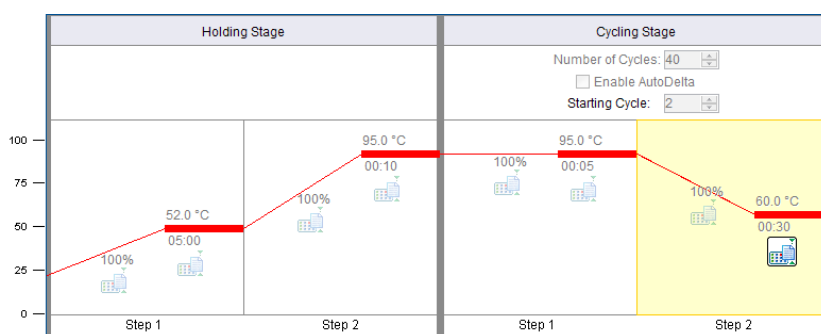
Holding Stage

Cycling Stage

Number of Cycles: 40

Enable AutoDelta

Starting Cycle: 2

100

75

50

25

0

100%

52.0 °C

05:00

Step 1

100%

95.0 °C

00:10

Step 2

100%

95.0 °C

00:05

Step 1

100%

60.0 °C

00:30

Step 2